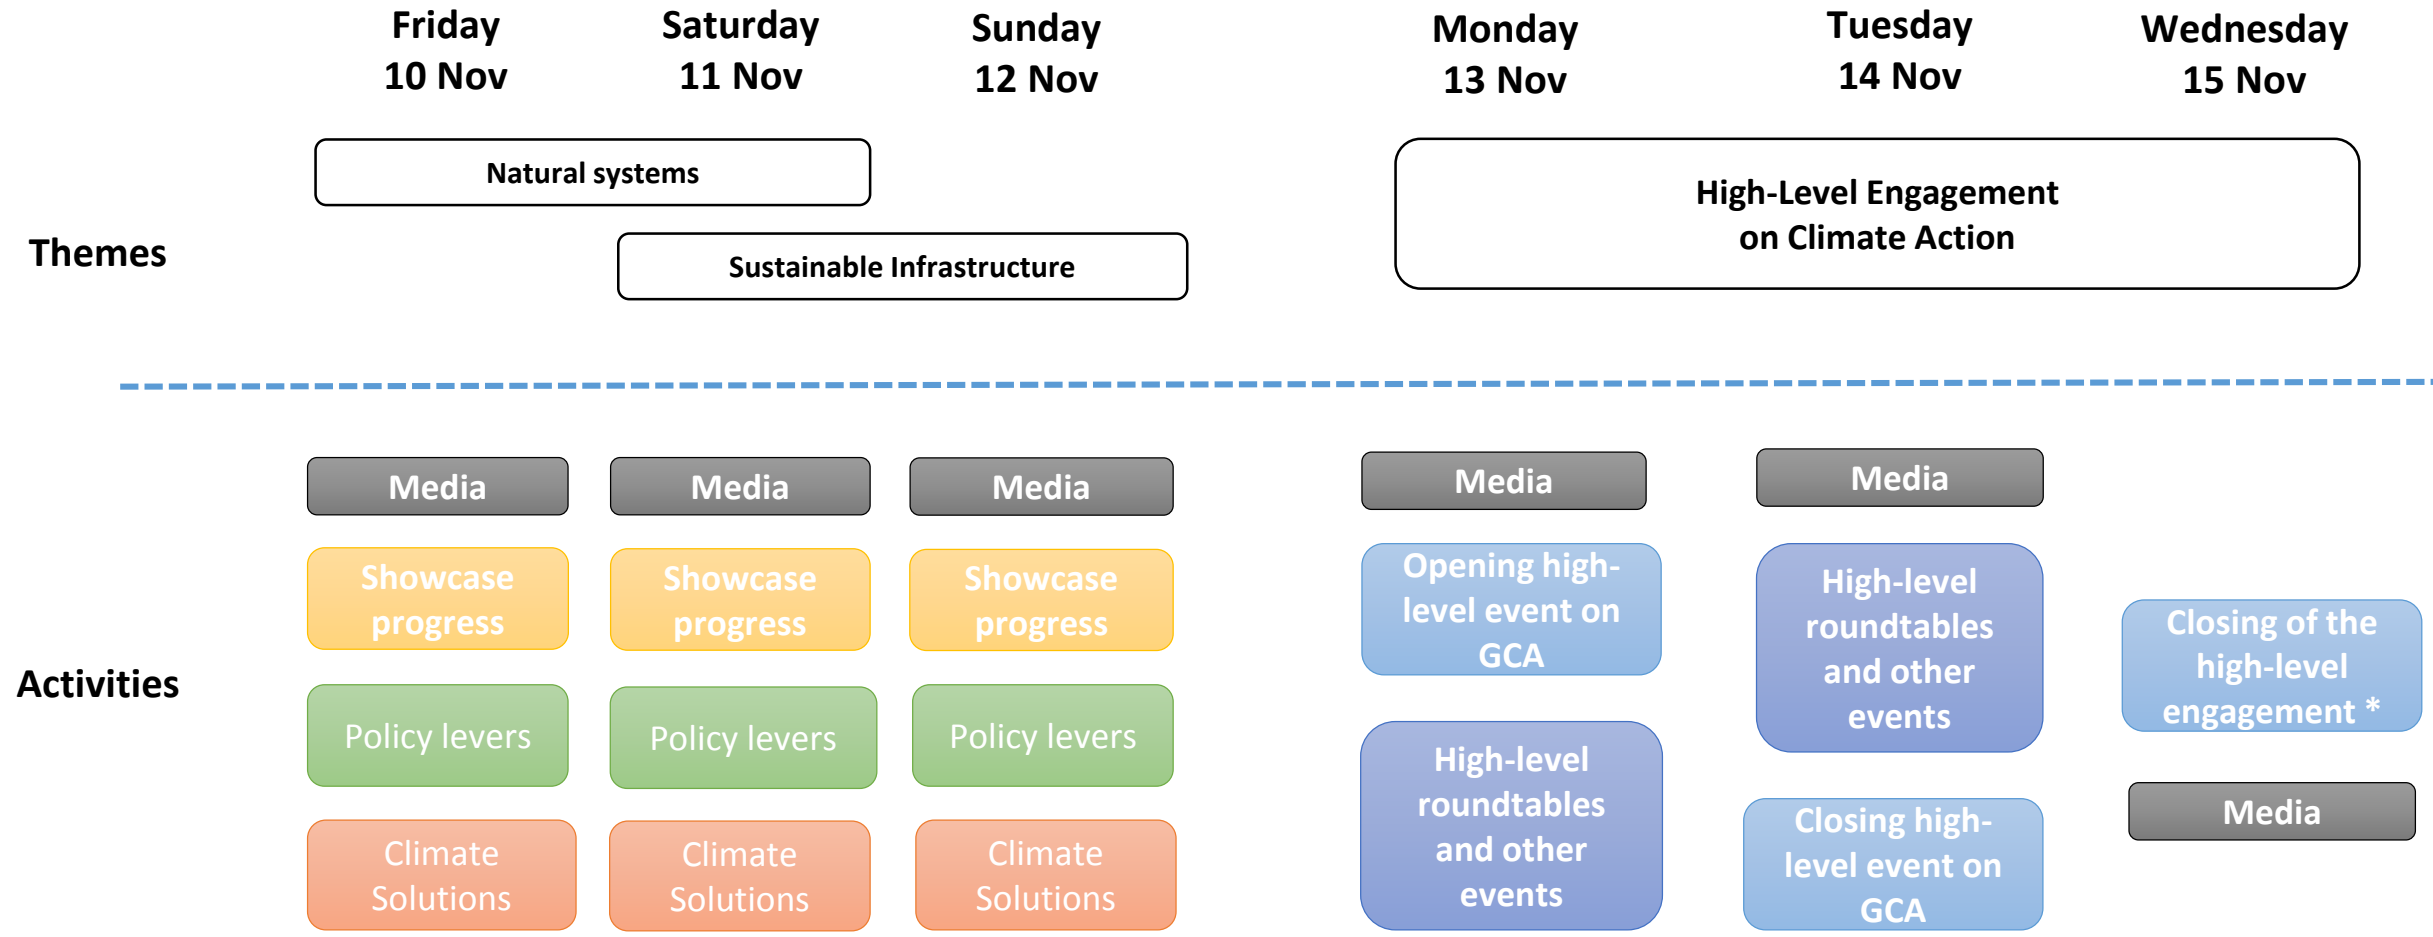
Friday 10 Nov

Saturday 11 Nov

Sunday 12 Nov

Monday 13 Nov

Tuesday 14 Nov

Wednesday 15 Nov

Themes

Natural systems

Sustainable Infrastructure

High-Level Engagement on Climate Action

Activities

Media

Showcase progress

Policy levers

Climate Solutions

Media

Showcase progress

Policy levers

Climate Solutions

Media

Showcase progress

Policy levers

Climate Solutions

Media

Opening high-level event on GCA

High-level roundtables and other events

Media

High-level roundtables and other events

Closing high-level event on GCA

Closing of the high-level engagement *

Media